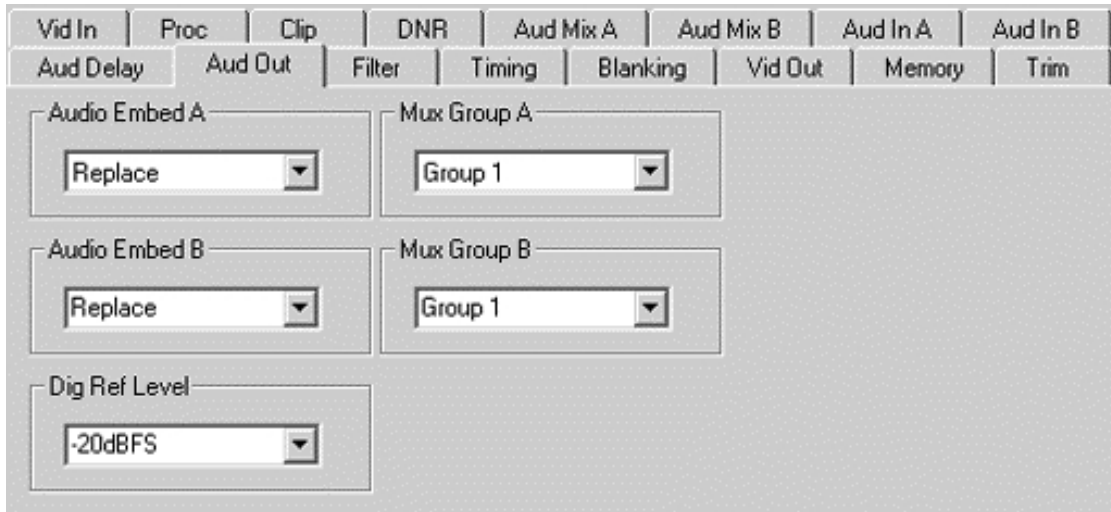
Vid In | Proc | Clip | DNR | Aud Mix A | Aud Mix B | Aud In A | Aud In B

Aud Delay | Aud Out | Filter | Timing | Blanking | Vid Out | Memory | Trim

Audio Embed A
Replace

Mux Group A
Group 1

Audio Embed B
Replace

Mux Group B
Group 1

Dig Ref Level
-20dBFS